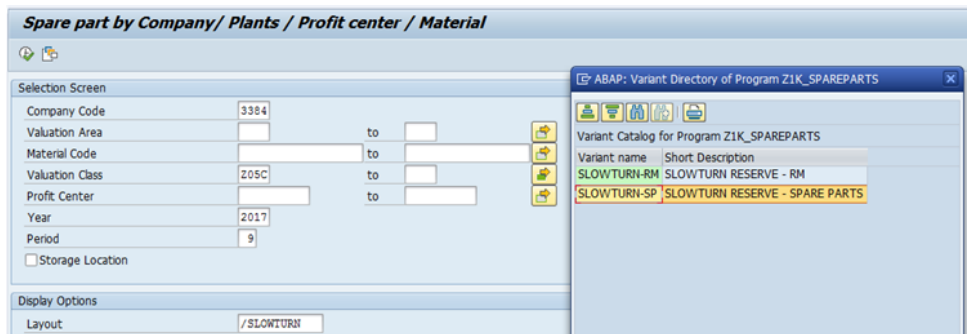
Spare part by Company/ Plants / Profit center / Material

Selection Screen

Company Code 3384
Valuation Area to
Material Code to
Valuation Class Z05C to
Profit Center to
Year 2017
Period 9
Storage Location

Display Options

Layout /SLOWTURN

ABAP: Variant Directory of Program Z1K_SPAREPARTS

Variant Catalog for Program Z1K_SPAREPARTS

| Variant name | Short Description |
|---|---|
| SLOWTURN-RM | SLOWTURN RESERVE - RM |
| SLOWTURN-SP | SLOWTURN RESERVE - SPARE PARTS |